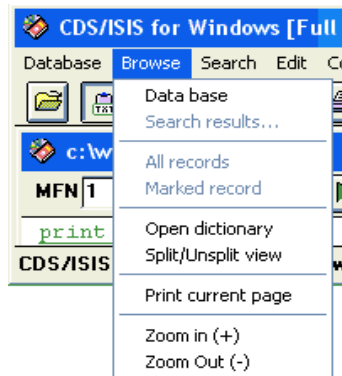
CDS/ISIS for Windows [Full

Database Browse Search Edit C

c:\w

MFN 1

print

CDS/ISIS

Data base
Search results...
All records
Marked record
Open dictionary
Split/Unsplit view
Print current page
Zoom in (+)
Zoom Out (-)